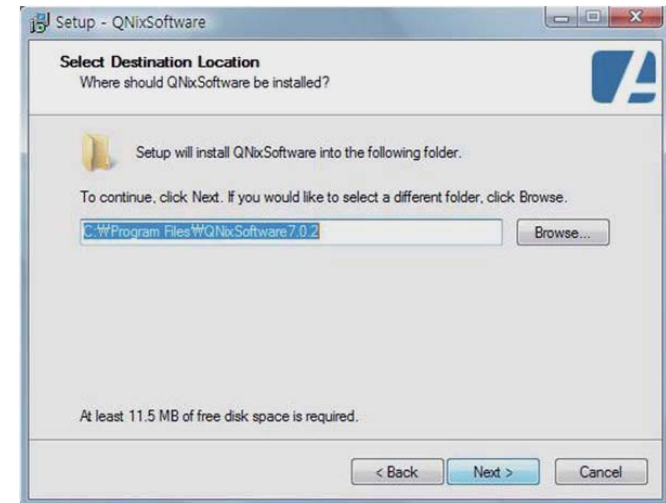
Setup - QNixSoftware

Select Destination Location
Where should QNixSoftware be installed?

Setup will install QNixSoftware into the following folder.

To continue, click Next. If you would like to select a different folder, click Browse.

C:₩Program Files₩QNixSoftware7.0.2

Browse...

At least 11.5 MB of free disk space is required.

< Back

Next >

Cancel